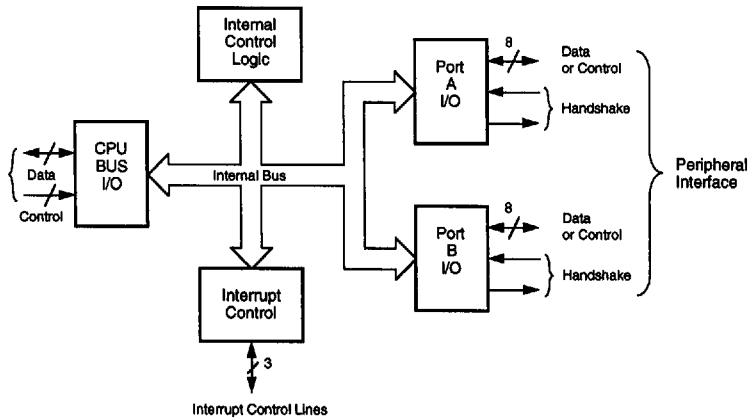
Internal Control Logic

CPU BUS I/O

Data

Control

Internal Bus

Port A I/O

8

Data or Control

Handshake

Peripheral Interface

Port B I/O

8

Data or Control

Handshake

Interrupt Control

3

Interrupt Control Lines